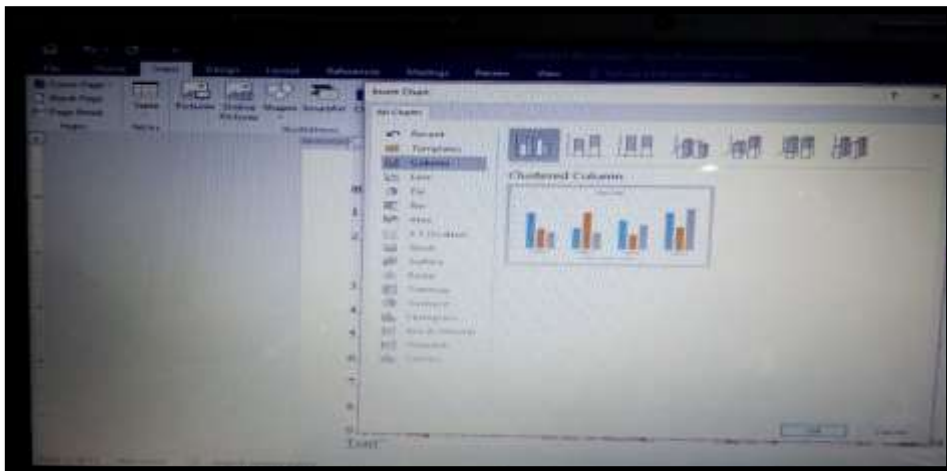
File Home Insert Design Layout References Mailings Review View

Cover Page
Blank Page
Page Break
Pages
Table
Tables
Pictures
Online Pictures
Shapes
Illustrations

Insert Chart
All Charts
Recent
Templates
Column
Line
Pie
Bar
Area
X Y (Scatter)
Stock
Surface
Radar
Treemap
Sunburst
Histogram
Box & Whisker
Waterfall
Combo

Clustered Column

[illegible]

OK
Cancel